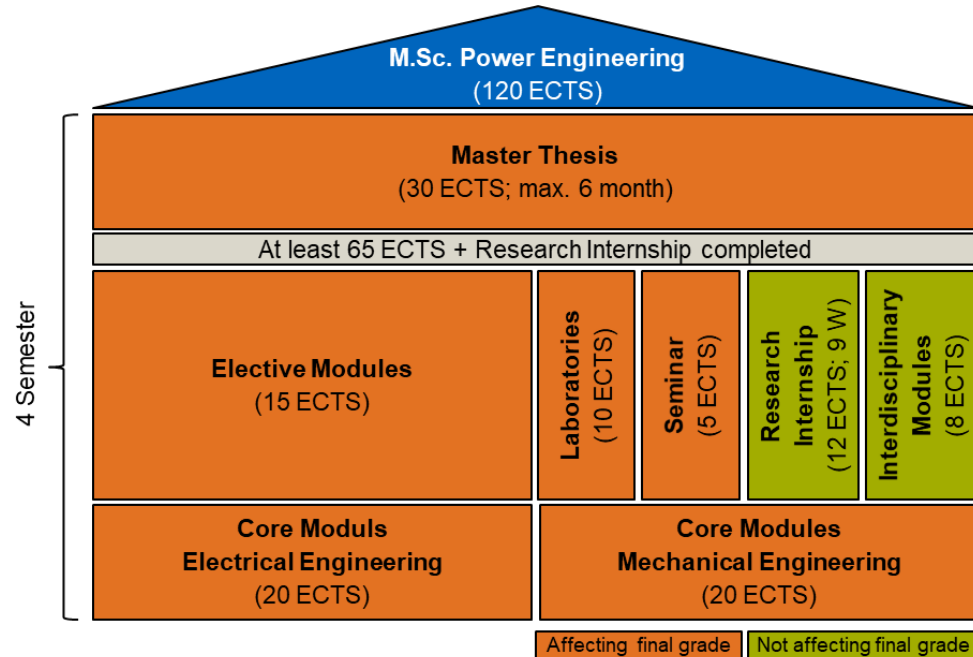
M.Sc. Power Engineering
(120 ECTS)

4 Semester

Master Thesis
(30 ECTS; max. 6 month)

At least 65 ECTS + Research Internship completed

Elective Modules
(15 ECTS)

Laboratories
(10 ECTS)

Seminar
(5 ECTS)

Research
Internship
(12 ECTS; 9 W)

Interdisciplinary
Modules
(8 ECTS)

Core Moduls
Electrical Engineering
(20 ECTS)

Core Modules
Mechanical Engineering
(20 ECTS)

Affecting final grade

Not affecting final grade